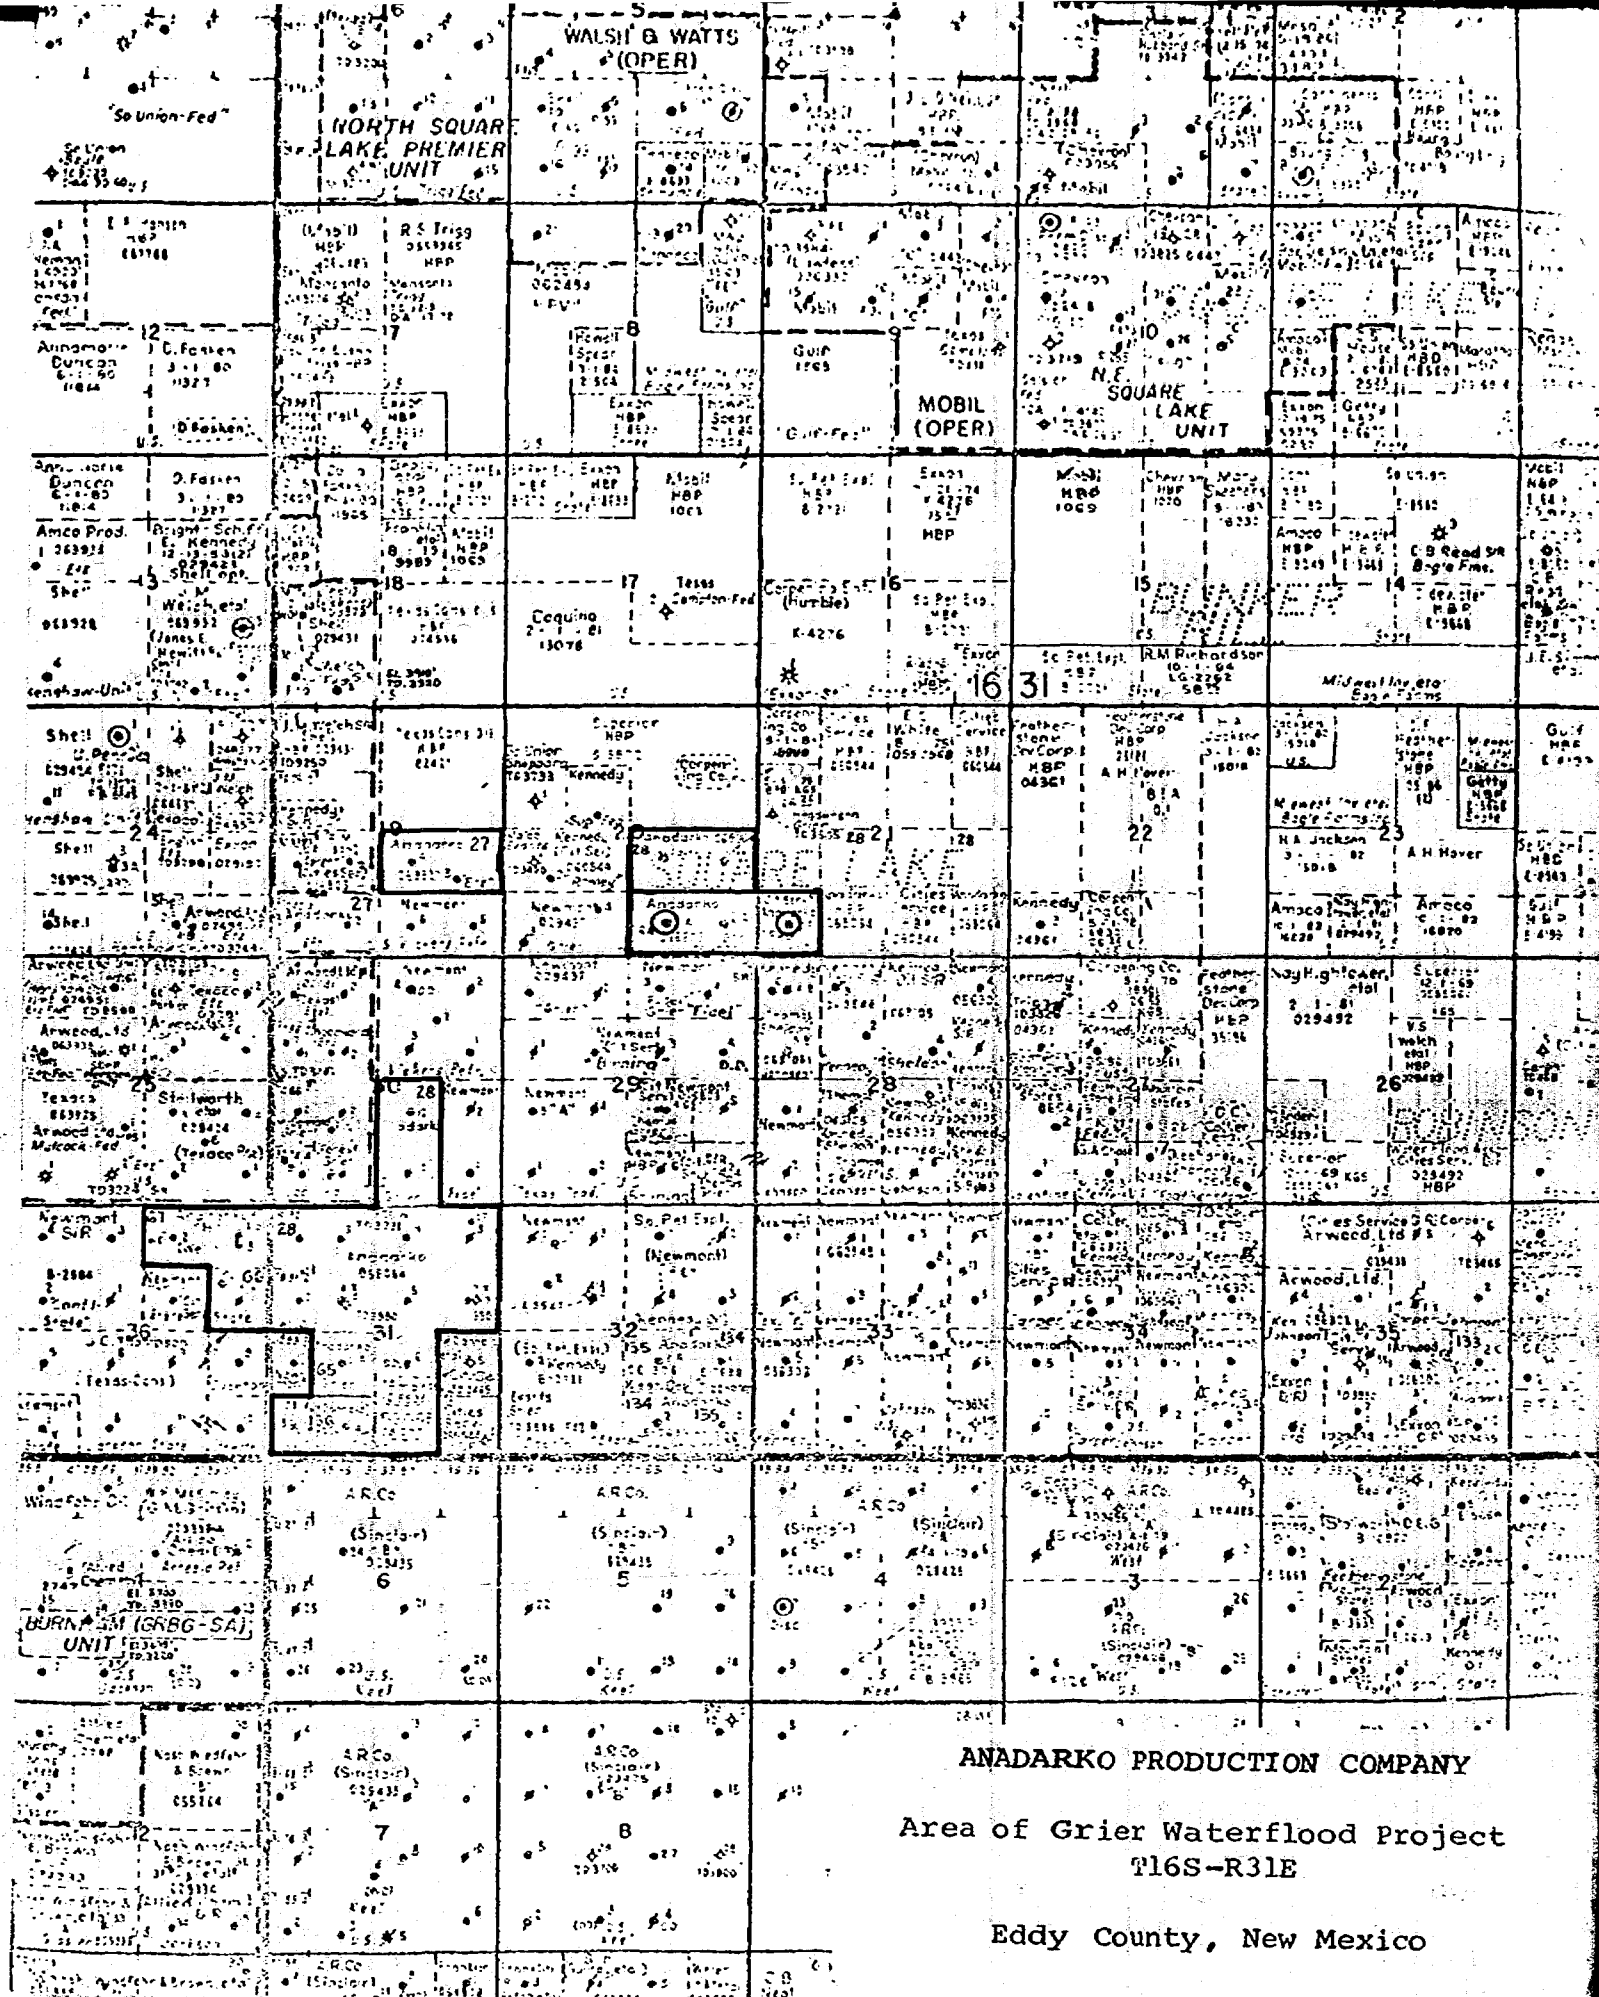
WALSH & WATTS (OPER)

"So Union-Fed"

NORTH SQUARE LAKE PREMIER UNIT

R.S. Trigg

Annamorie Duncan

D. Fasken

MOBIL (OPER)

N.E. SQUARE LAKE UNIT

Gulf

"Gulf-Fed"

Amoco Prod.

Shell

Coquina

Texas

Continental (Humble)

K-4276

R.M. Richardson

16 31

Shell

Anadarko 27

Anadarko

Newmont

Kennedy

Amoco

Arwood Ltd

Stallworth

Texaco

Newmont

Anadarko

Arwood, Ltd.

BURNHAM (GRBG-SA) UNIT

A.R.Co. (Sinclair)

A.R.Co.

ANADARKO PRODUCTION COMPANY

Area of Grier Waterflood Project
T16S-R31E

Eddy County, New Mexico